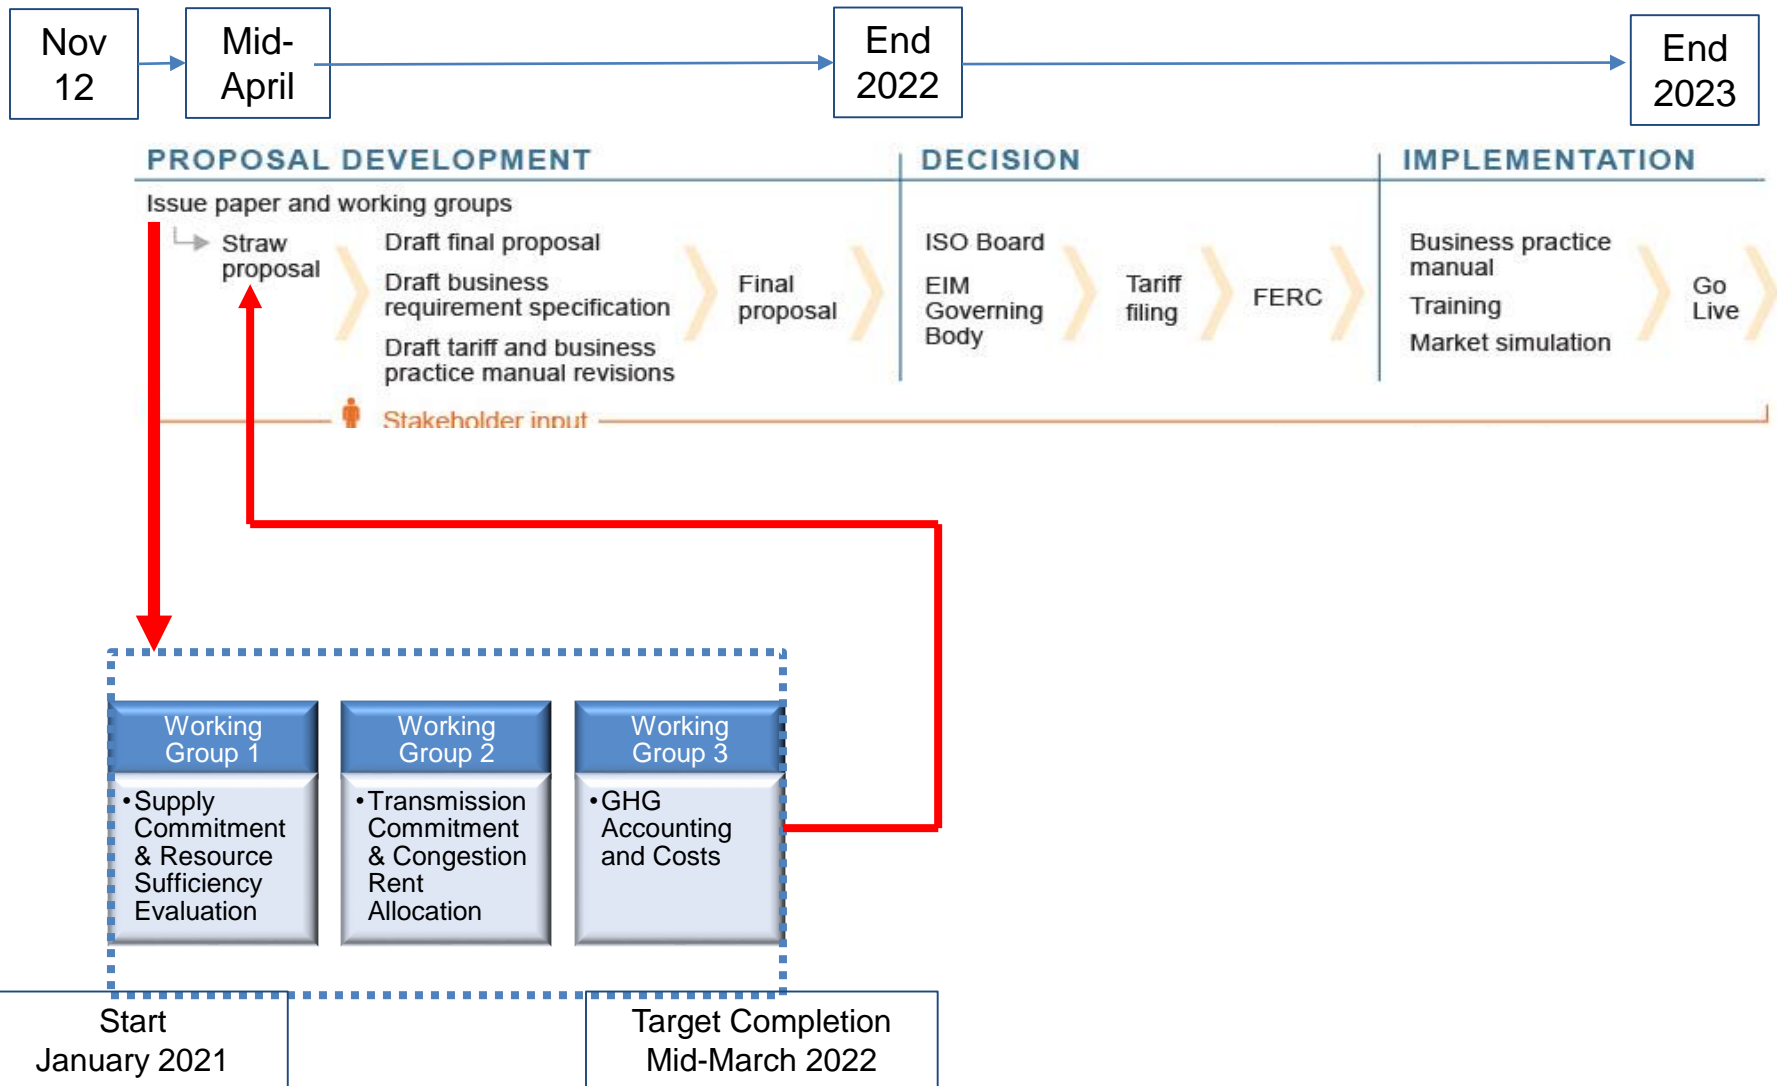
Nov 12

Mid-April

End 2022

End 2023

PROPOSAL DEVELOPMENT

DECISION

IMPLEMENTATION

Issue paper and working groups

Straw proposal

Draft final proposal

Draft business requirement specification

Draft tariff and business practice manual revisions

Final proposal

ISO Board

EIM Governing Body

Tariff filing

FERC

Business practice manual

Training

Market simulation

Go Live

Stakeholder input

Working Group 1

•Supply Commitment & Resource Sufficiency Evaluation

Working Group 2

•Transmission Commitment & Congestion Rent Allocation

Working Group 3

•GHG Accounting and Costs

Start January 2021

Target Completion Mid-March 2022